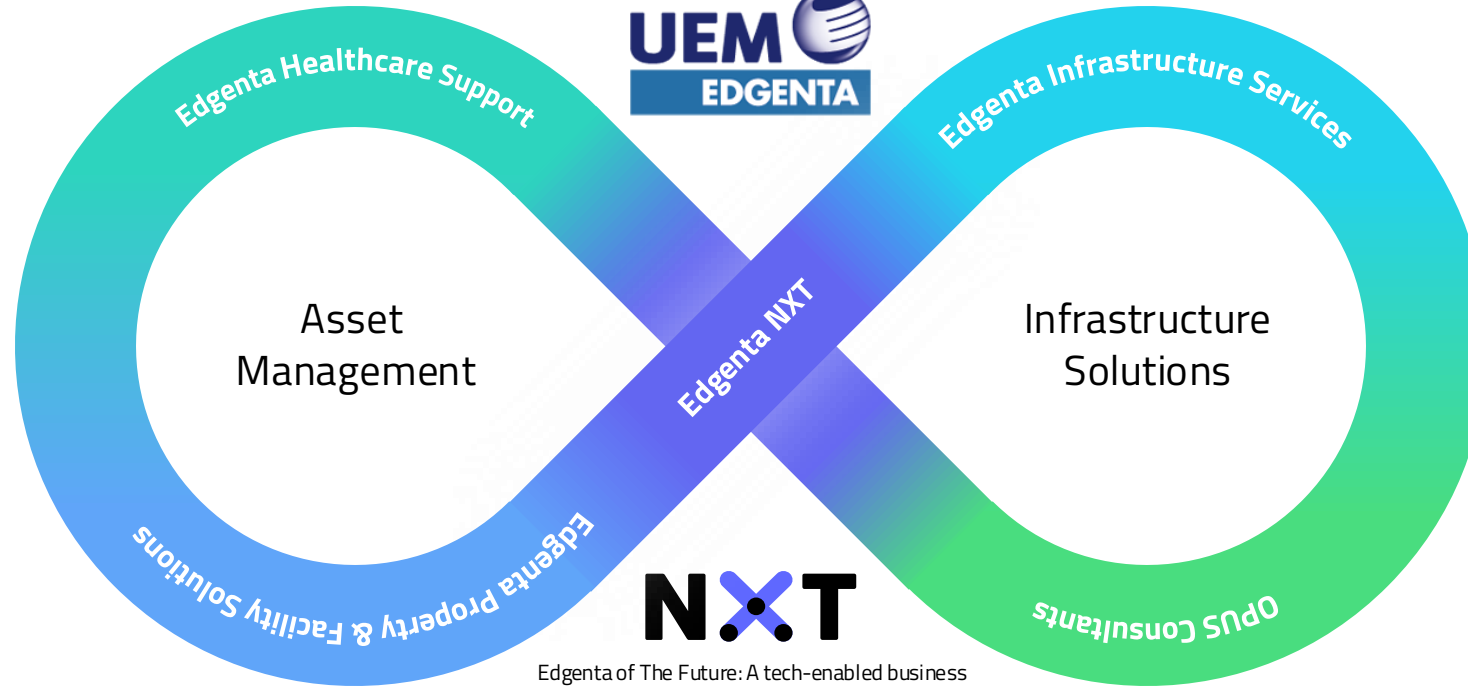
UEM
EDGENTA

Edgenta Healthcare Support

Edgenta Infrastructure Services

Asset Management

Edgenta NXT

Infrastructure Solutions

Edgenta Property & Facility Solutions

OPUS Consultants

NXT

Edgenta of The Future: A tech-enabled business